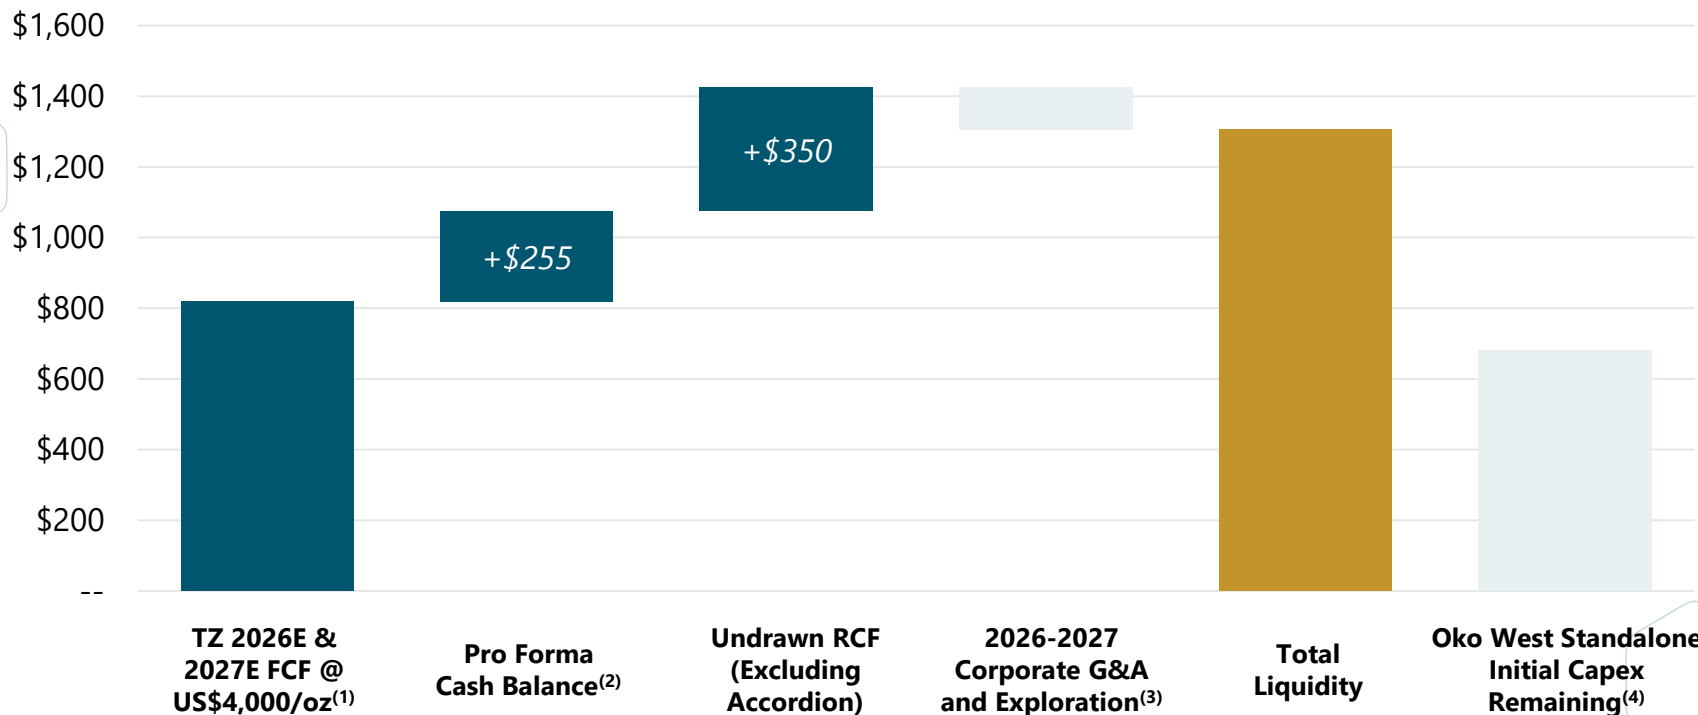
$1,600
$1,400
$1,200
$1,000
$800
$600
$400
$200
--

+$255
+$350

TZ 2026E & 2027E FCF @ US$4,000/oz$^{(1)}$

Pro Forma Cash Balance$^{(2)}$

Undrawn RCF (Excluding Accordion)

2026-2027 Corporate G&A and Exploration$^{(3)}$

Total Liquidity

Oko West Standalone Initial Capex Remaining$^{(4)}$